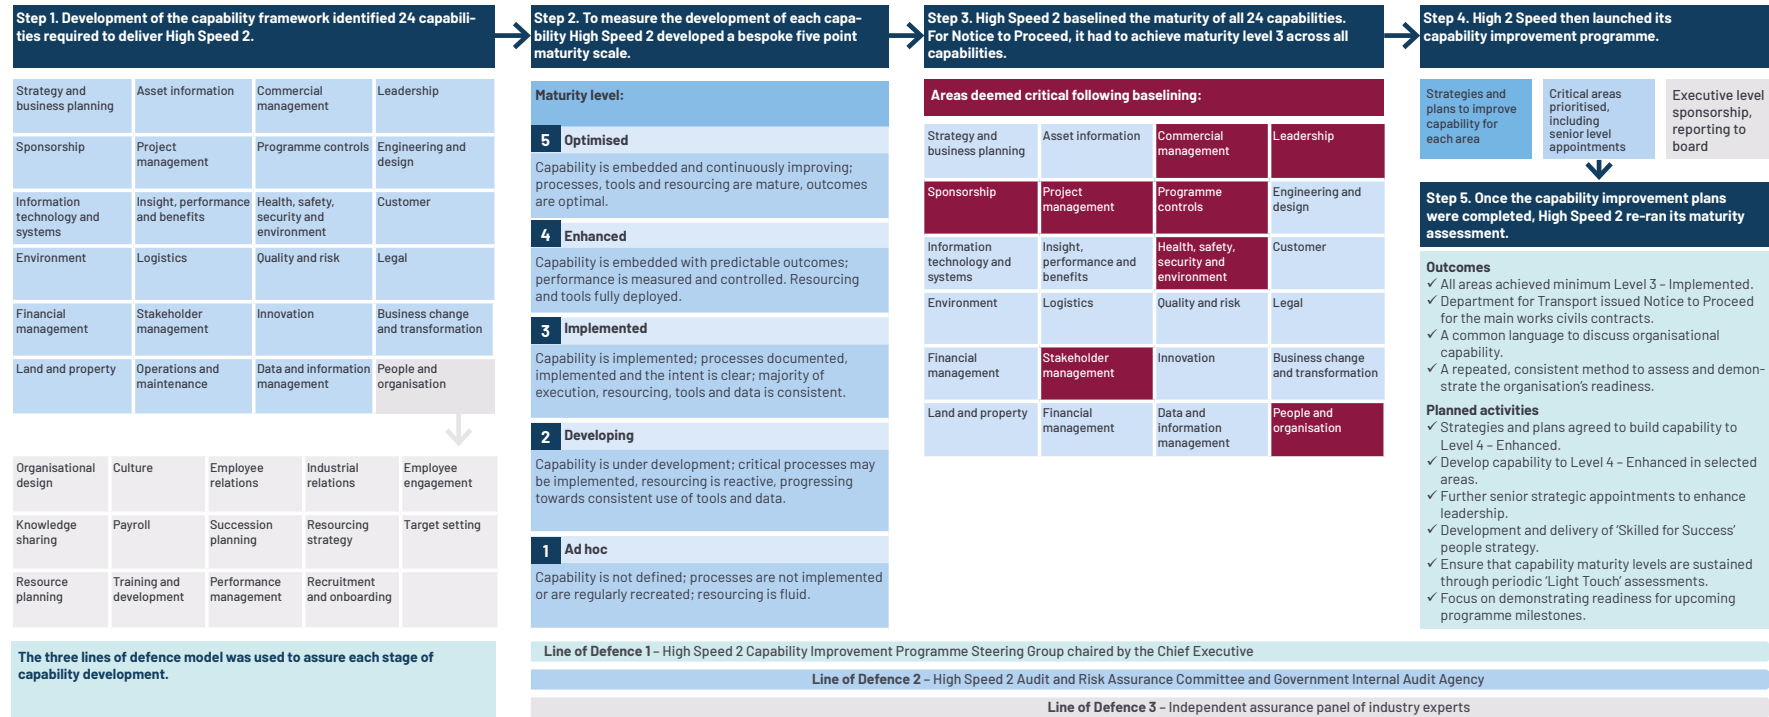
Step 1. Development of the capability framework identified 24 capabilities required to deliver High Speed 2.

| Strategy and business planning | Asset information | Commercial management | Leadership |
|---|---|---|---|
| Sponsorship | Project management | Programme controls | Engineering and design |
| Information technology and systems | Insight, performance and benefits | Health, safety, security and environment | Customer |
| Environment | Logistics | Quality and risk | Legal |
| Financial management | Stakeholder management | Innovation | Business change and transformation |
| Land and property | Operations and maintenance | Data and information management | People and organisation |

| Organisational design | Culture | Employee relations | Industrial relations | Employee engagement |
|---|---|---|---|---|
| Knowledge sharing | Payroll | Succession planning | Resourcing strategy | Target setting |
| Resource planning | Training and development | Performance management | Recruitment and onboarding | |

The three lines of defence model was used to assure each stage of capability development.

Step 2. To measure the development of each capability High Speed 2 developed a bespoke five point maturity scale.

Maturity level:

5 Optimised
Capability is embedded and continuously improving; processes, tools and resourcing are mature, outcomes are optimal.

4 Enhanced
Capability is embedded with predictable outcomes; performance is measured and controlled. Resourcing and tools fully deployed.

3 Implemented
Capability is implemented; processes documented, implemented and the intent is clear; majority of execution, resourcing, tools and data is consistent.

2 Developing
Capability is under development; critical processes may be implemented, resourcing is reactive, progressing towards consistent use of tools and data.

1 Ad hoc
Capability is not defined; processes are not implemented or are regularly recreated; resourcing is fluid.

Step 3. High Speed 2 baselined the maturity of all 24 capabilities. For Notice to Proceed, it had to achieve maturity level 3 across all capabilities.

Areas deemed critical following baselining:

| Strategy and business planning | Asset information | Commercial management | Leadership |
|---|---|---|---|
| Sponsorship | Project management | Programme controls | Engineering and design |
| Information technology and systems | Insight, performance and benefits | Health, safety, security and environment | Customer |
| Environment | Logistics | Quality and risk | Legal |
| Financial management | Stakeholder management | Innovation | Business change and transformation |
| Land and property | Financial management | Data and information management | People and organisation |

Step 4. High 2 Speed then launched its capability improvement programme.

Strategies and plans to improve capability for each area

Critical areas prioritised, including senior level appointments

Executive level sponsorship, reporting to board

Step 5. Once the capability improvement plans were completed, High Speed 2 re-ran its maturity assessment.

Outcomes
✓ All areas achieved minimum Level 3 – Implemented.
✓ Department for Transport issued Notice to Proceed for the main works civils contracts.
✓ A common language to discuss organisational capability.
✓ A repeated, consistent method to assess and demonstrate the organisation's readiness.

Planned activities
✓ Strategies and plans agreed to build capability to Level 4 – Enhanced.
✓ Develop capability to Level 4 – Enhanced in selected areas.
✓ Further senior strategic appointments to enhance leadership.
✓ Development and delivery of 'Skilled for Success' people strategy.
✓ Ensure that capability maturity levels are sustained through periodic 'Light Touch' assessments.
✓ Focus on demonstrating readiness for upcoming programme milestones.

Line of Defence 1 – High Speed 2 Capability Improvement Programme Steering Group chaired by the Chief Executive

Line of Defence 2 – High Speed 2 Audit and Risk Assurance Committee and Government Internal Audit Agency

Line of Defence 3 – Independent assurance panel of industry experts